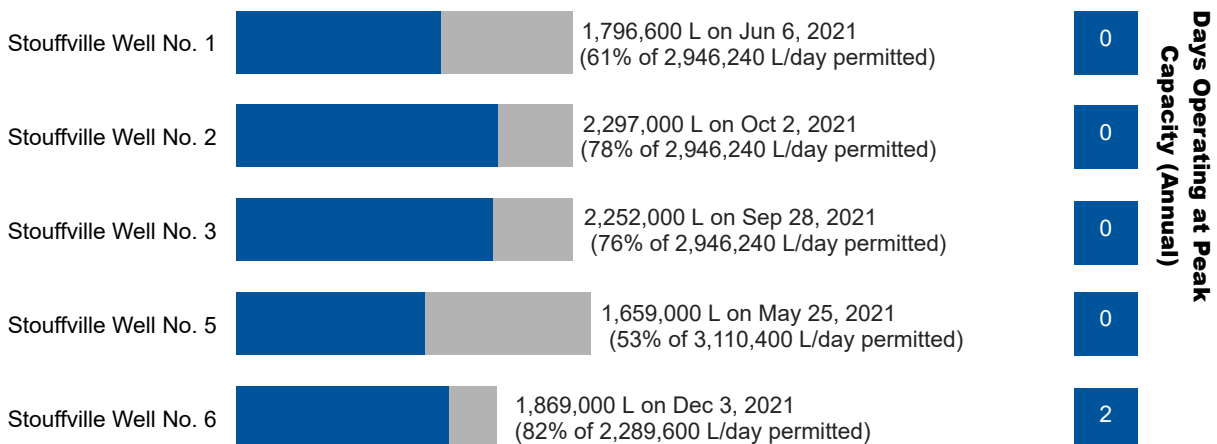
Stouffville Well No. 1

1,796,600 L on Jun 6, 2021 (61% of 2,946,240 L/day permitted)

0

Stouffville Well No. 2

2,297,000 L on Oct 2, 2021 (78% of 2,946,240 L/day permitted)

0

Stouffville Well No. 3

2,252,000 L on Sep 28, 2021 (76% of 2,946,240 L/day permitted)

0

Stouffville Well No. 5

1,659,000 L on May 25, 2021 (53% of 3,110,400 L/day permitted)

0

Stouffville Well No. 6

1,869,000 L on Dec 3, 2021 (82% of 2,289,600 L/day permitted)

2

Days Operating at Peak Capacity (Annual)